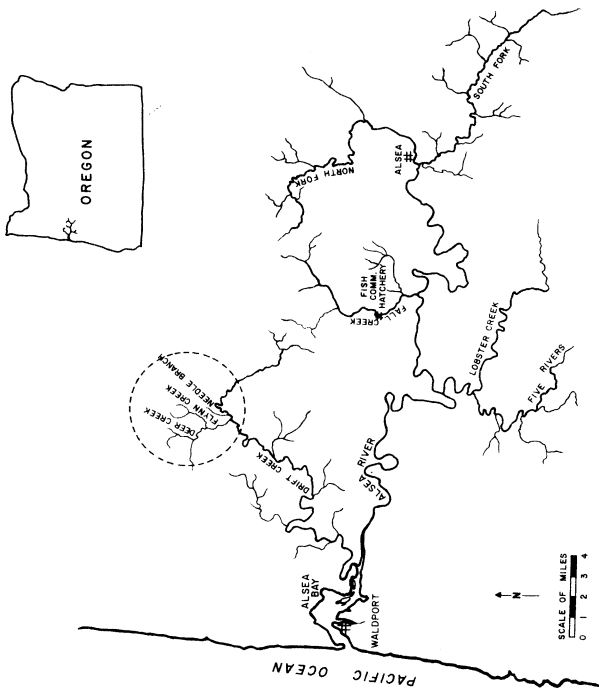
OREGON

SOUTH FORK

ALSEA

NORTH FORK

FISH COMM. HATCHERY

FALL CREEK

LOBSTER CREEK

FIVE RIVERS

NEEDLE BRANCH

FLYNN CREEK

DEER CREEK

DRIFT CREEK

ALSEA RIVER

ALSEA BAY

WALDPORT

N

SCALE OF MILES
0 1 2 3 4

PACIFIC OCEAN